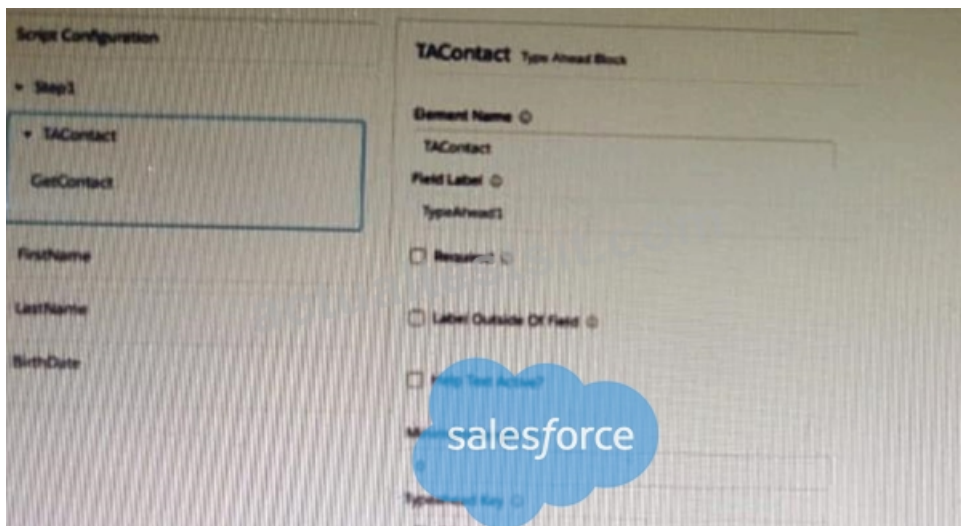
Script Configuration

▾ Step1

▾ TAContact

GetContact

FirstName

LastName

BirthDate

TAContact Type Ahead Block

Element Name ⓘ

TAContact

Field Label ⓘ

TypeAhead1

☐ Required ⓘ

☐ Label Outside Of Field ⓘ

☐ Help Text Active?

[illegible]

salesforce

Typeahead Key ⓘ